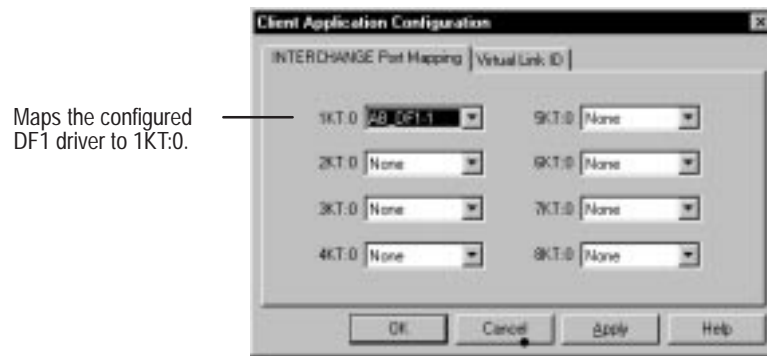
Maps the configured DF1 driver to 1KT:0.

Client Application Configuration

INTERCHANGE Port Mapping | Virtual Link ID

1KT:0 AB_DF1-1
2KT:0 None
3KT:0 None
4KT:0 None
5KT:0 None
6KT:0 None
7KT:0 None
8KT:0 None

OK Cancel Apply Help